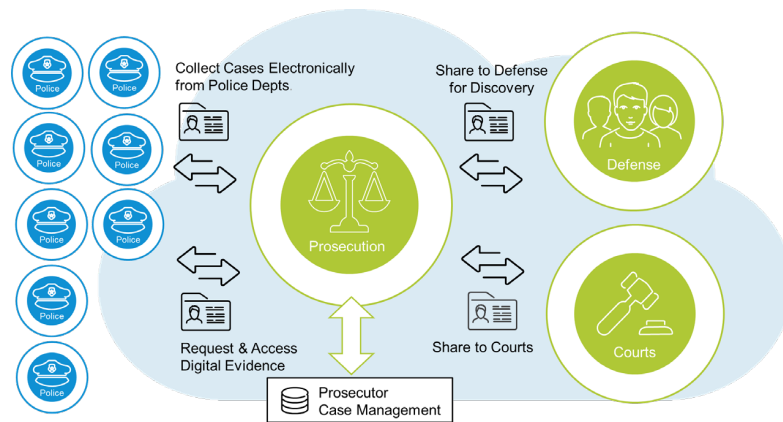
Police

Police

Police

Police

Police

Police

Police

Police

Collect Cases Electronically from Police Depts.

Share to Defense for Discovery

Defense

Prosecution

Request & Access Digital Evidence

Share to Courts

Courts

Prosecutor Case Management